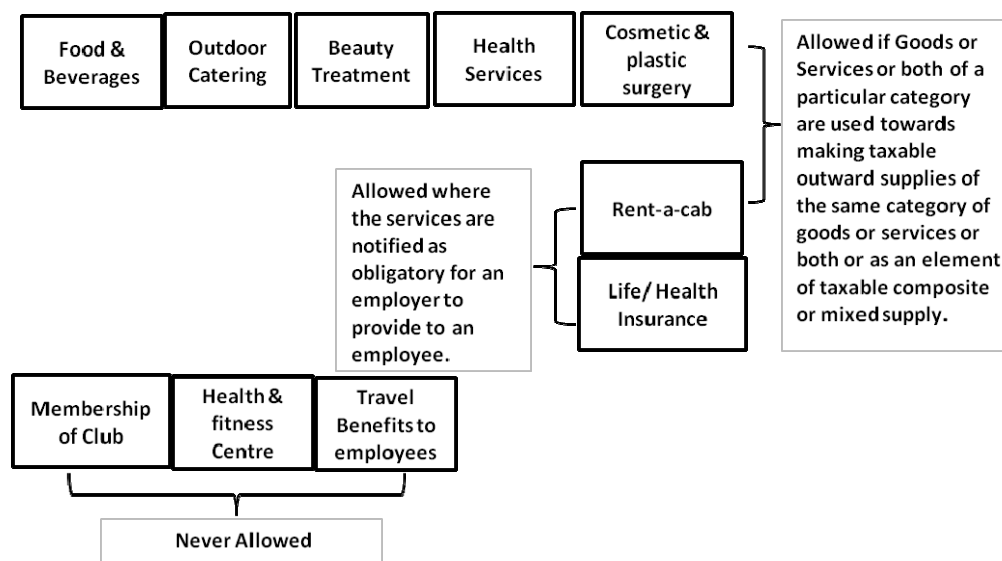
Food & Beverages

Outdoor Catering

Beauty Treatment

Health Services

Cosmetic & plastic surgery

Allowed if Goods or Services or both of a particular category are used towards making taxable outward supplies of the same category of goods or services or both or as an element of taxable composite or mixed supply.

Allowed where the services are notified as obligatory for an employer to provide to an employee.

Rent-a-cab

Life/ Health Insurance

Membership of Club

Health & fitness Centre

Travel Benefits to employees

Never Allowed